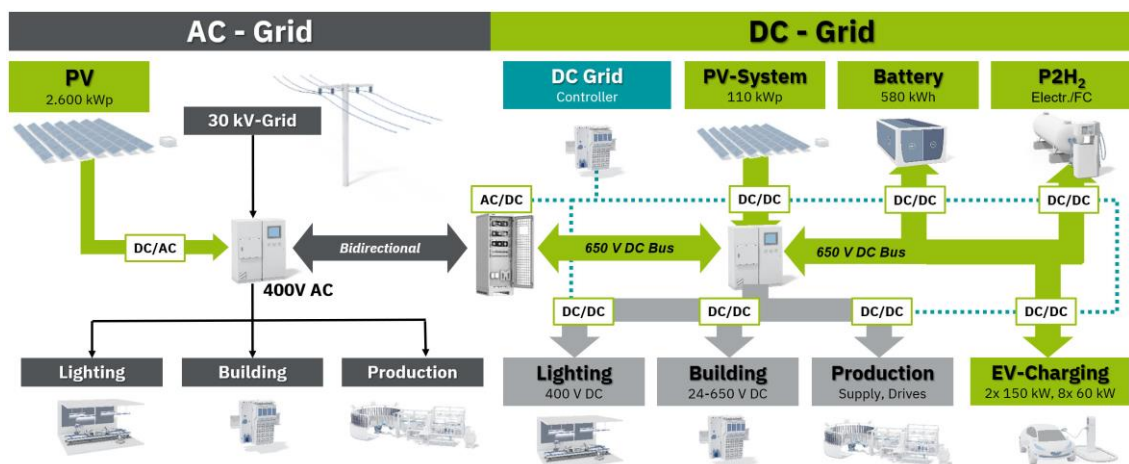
AC - Grid

DC - Grid

PV
2.600 kWp

30 kV-Grid

DC/AC

Bidirectional

400V AC

Lighting

Building

Production

DC Grid
Controller

PV-System
110 kWp

Battery
580 kWh

$P2H_2$
Electr./FC

AC/DC

DC/DC

DC/DC

DC/DC

650 V DC Bus

650 V DC Bus

DC/DC

DC/DC

DC/DC

DC/DC

Lighting
400 V DC

Building
24-650 V DC

Production
Supply, Drives

EV-Charging
2x 150 kW, 8x 60 kW